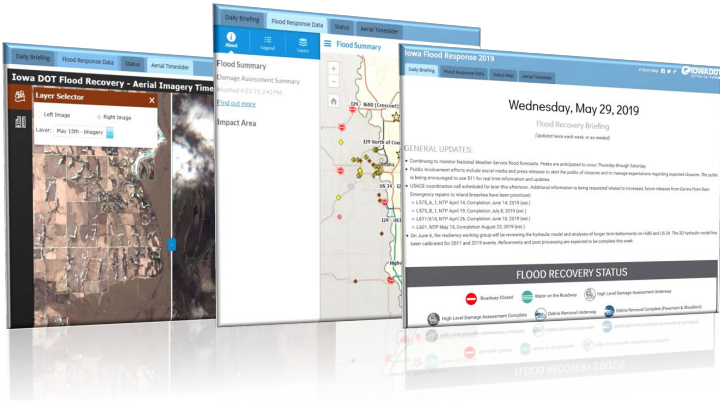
Daily Briefing | Flood Response Data | Status | Aerial Timeslider

Iowa DOT Flood Recovery - Aerial Imagery Time

Layer Selector

Left Image
Right Image

Layer: May 15th - Imagery

Daily Briefing | Flood Response Data | Status | Aerial Timeslider

About | Legend | Layers

Flood Summary

Flood Summary

Damage Assessment Summary

Modified 4/25/19 2:42 PM

Find out more

Impact Area

129

129 North of

US 34

Iowa Flood Response 2019

Daily Briefing | Flood Response Data | Status Map | Aerial Timeslider

A Story Map

IOWA DOT

Wednesday, May 29, 2019

Flood Recovery Briefing

(Updated twice each week, or as needed)

GENERAL UPDATES:

• Continuing to monitor National Weather Service flood forecasts. Peaks are anticipated to occur Thursday through Saturday.

• Public Involvement efforts include social media and press releases to alert the public of closures and to manage expectations regarding expected closures. The public is being encouraged to use 511 for real-time information and updates.

• USACE coordination call scheduled for later this afternoon. Additional information is being requested related to increased, future releases from Gavins Point Dam.

Emergency repairs to island breaches have been prioritized:

◦ L575_A_1, NTP April 19, Completion June 14, 2019 (est.)

◦ L575_B_1, NTP April 19, Completion July 8, 2019 (est.)

◦ L611/614, NTP April 26, Completion June 10, 2019 (est.)

◦ L601, NTP May 15, Completion August 25, 2019 (est.)

• On June 6, the resiliency working group will be reviewing the hydraulic model and analyses of longer term betterments on I-680 and US 34. The 2D hydraulic model has been calibrated for 2011 and 2019 events. Refinements and post processing are expected to be complete this week.

FLOOD RECOVERY STATUS

Roadway Closed | Water on the Roadway | High Level Damage Assessment Underway

High Level Damage Assessment Complete | Debris Removal Underway | Debris Removal Complete (Pavement & Shoulders)